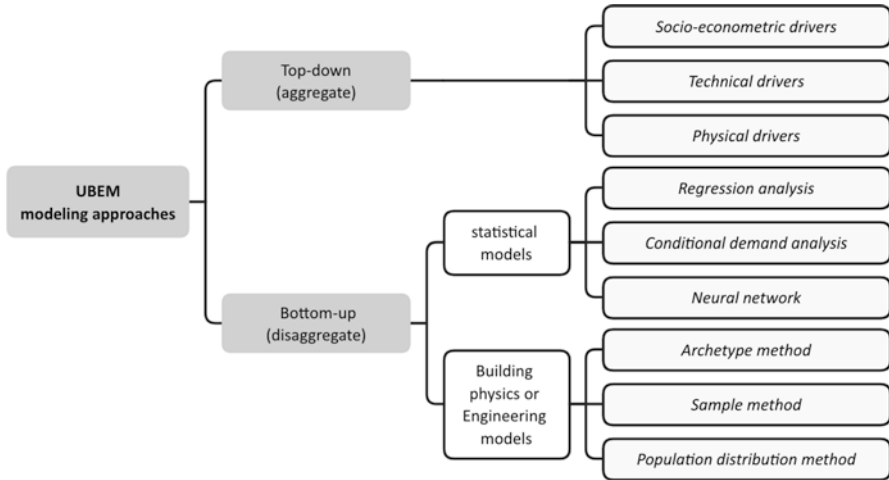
UBEM modeling approaches

Top-down (aggregate)

Socio-econometric drivers

Technical drivers

Physical drivers

Bottom-up (disaggregate)

statistical models

Regression analysis

Conditional demand analysis

Neural network

Building physics or Engineering models

Archetype method

Sample method

Population distribution method